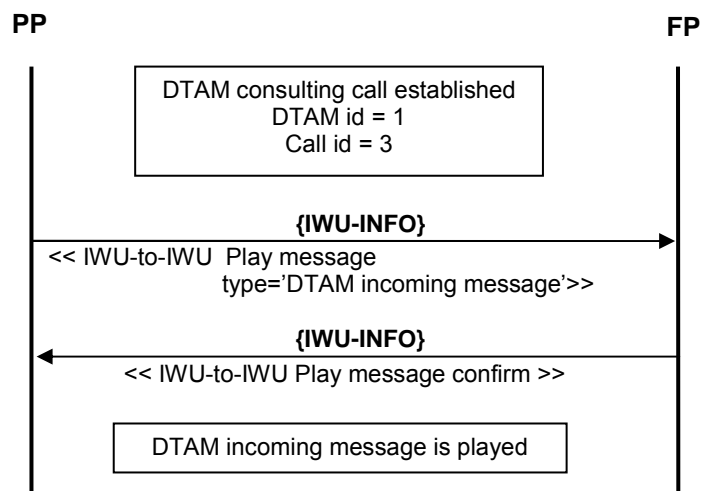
PP

FP

DTAM consulting call established
DTAM id = 1
Call id = 3

{IWU-INFO}

<< IWU-to-IWU Play message type='DTAM incoming message'>>

{IWU-INFO}

<< IWU-to-IWU Play message confirm >>

DTAM incoming message is played